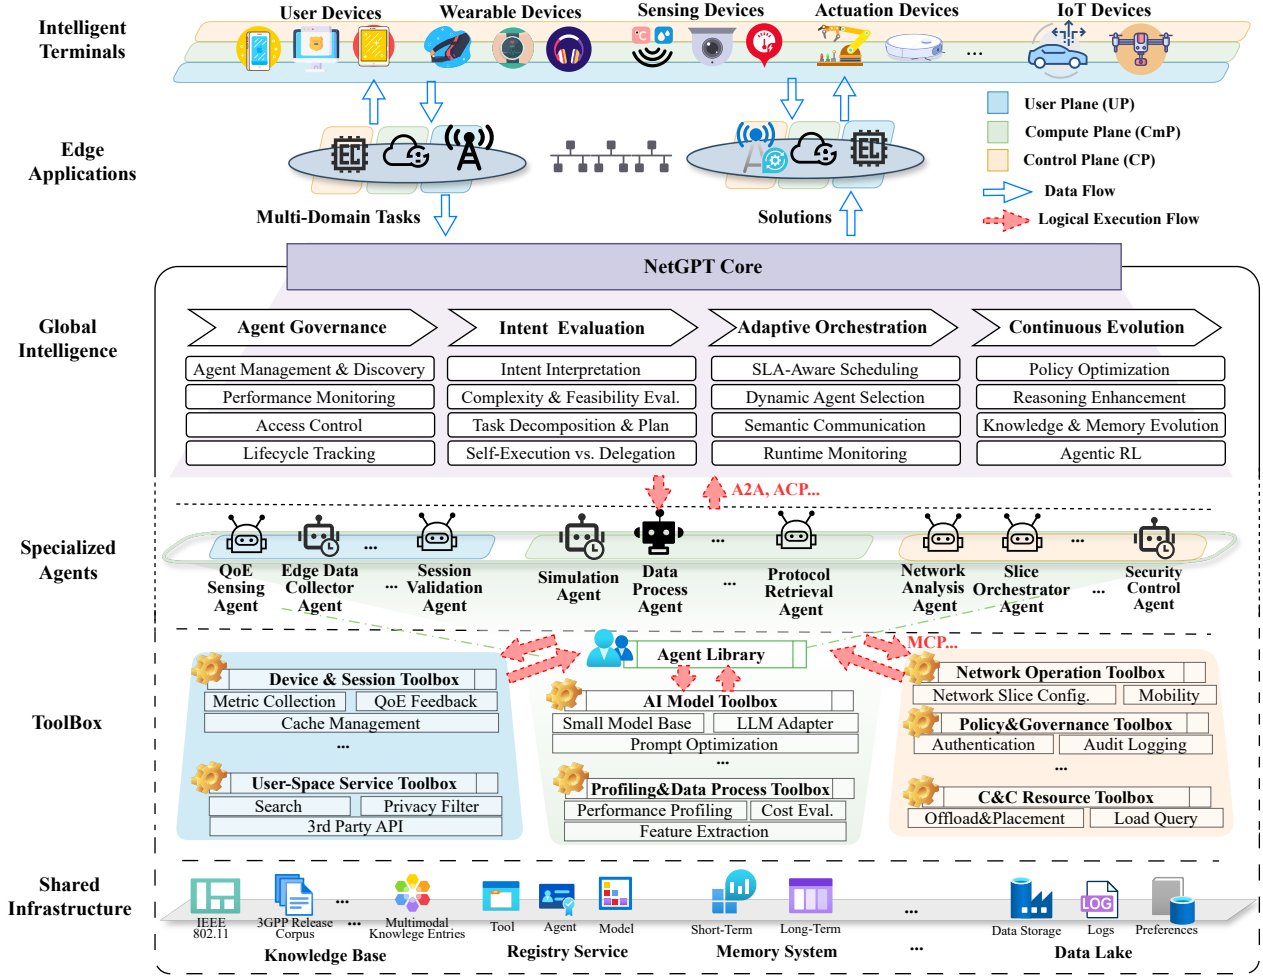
Intelligent Terminals

User Devices Wearable Devices Sensing Devices Actuation Devices IoT Devices

...

Edge Applications

User Plane (UP)
Compute Plane (CmP)
Control Plane (CP)
Data Flow
Logical Execution Flow

Multi-Domain Tasks

Solutions

NetGPT Core

Global Intelligence

Agent Governance

Agent Management & Discovery
Performance Monitoring
Access Control
Lifecycle Tracking

Intent Evaluation

Intent Interpretation
Complexity & Feasibility Eval.
Task Decomposition & Plan
Self-Execution vs. Delegation

Adaptive Orchestration

SLA-Aware Scheduling
Dynamic Agent Selection
Semantic Communication
Runtime Monitoring

Continuous Evolution

Policy Optimization
Reasoning Enhancement
Knowledge & Memory Evolution
Agentic RL

A2A, ACP...

Specialized Agents

QoE Sensing Agent
Edge Data Collector Agent
...
Session Validation Agent
Simulation Agent
Data Process Agent
...
Protocol Retrieval Agent
Network Analysis Agent
Slice Orchestrator Agent
...
Security Control Agent

MCP...

ToolBox

Device & Session Toolbox
Metric Collection
QoE Feedback
Cache Management
...
User-Space Service Toolbox
Search
Privacy Filter
3rd Party API

Agent Library
AI Model Toolbox
Small Model Base
LLM Adapter
Prompt Optimization
...
Profiling&Data Process Toolbox
Performance Profiling
Cost Eval.
Feature Extraction

Network Operation Toolbox
Network Slice Config.
Mobility
Policy&Governance Toolbox
Authentication
Audit Logging
...
C&C Resource Toolbox
Offload&Placement
Load Query

Shared Infrastructure

IEEE 802.11
3GPP Release Corpus
...
Multimodal Knowlege Entries
Knowledge Base

Tool
Agent
Model
Registry Service

Short-Term
Long-Term
Memory System

...

Data Storage
LOG
Logs
Preferences
Data Lake